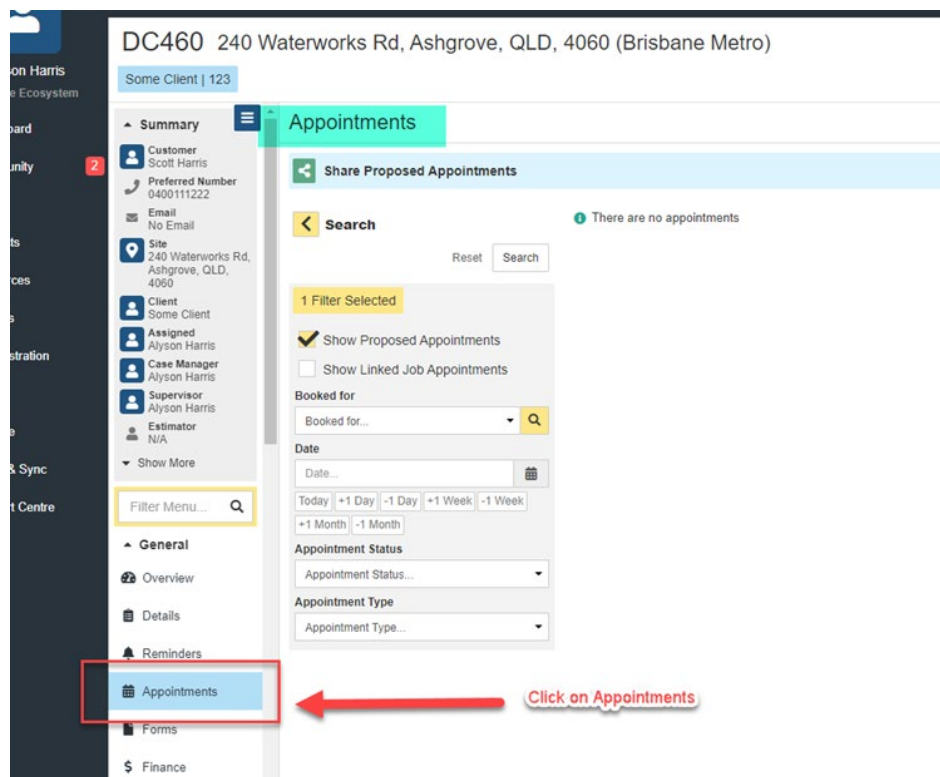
on Harris
e Ecosystem
oard
unity 2
ts
rces
s
stration
e
& Sync
t Centre

DC460 240 Waterworks Rd, Ashgrove, QLD, 4060 (Brisbane Metro)

Some Client | 123

Summary
Customer
Scott Harris
Preferred Number
0400111222
Email
No Email
Site
240 Waterworks Rd, Ashgrove, QLD, 4060
Client
Some Client
Assigned
Alyson Harris
Case Manager
Alyson Harris
Supervisor
Alyson Harris
Estimator
N/A
Show More

Filter Menu...

General
Overview
Details
Reminders
Appointments
Forms
Finance

Appointments

Share Proposed Appointments

Search

Reset Search

1 Filter Selected

Show Proposed Appointments
Show Linked Job Appointments

Booked for
Booked for...

Date
Date...
Today +1 Day -1 Day +1 Week -1 Week +1 Month -1 Month

Appointment Status
Appointment Status...

Appointment Type
Appointment Type...

There are no appointments

Click on Appointments